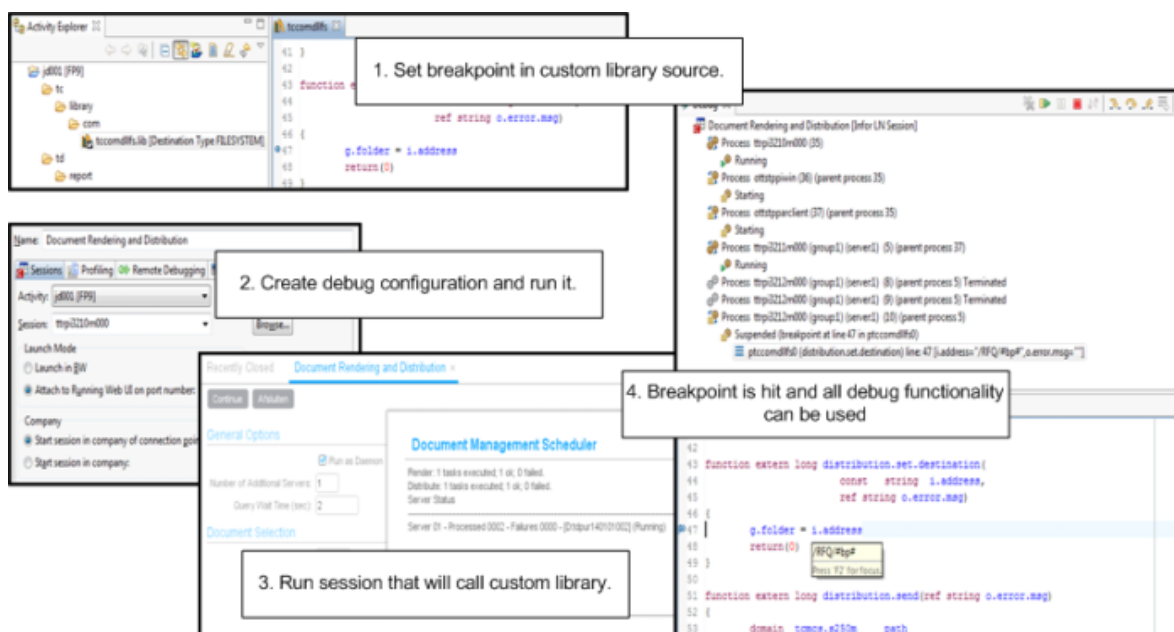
Activity Explorer

jd001 [FP9]
tc
library
com
tccomdllfs.lib [Destination Type FILESYSTEM]
td
report

tccomdllfs

41 }
42
43 function e
44
45 ref string o.error.msg)
46 {
47 g.folder = i.address
48 return(0)
49 }

1. Set breakpoint in custom library source.

Debug

Document Rendering and Distribution [Infor LN Session]
Process ttrpi3210m000 (35)
Running
Process ottstppiwin (36) (parent process 35)
Starting
Process ottstpparclient (37) (parent process 35)
Starting
Process ttrpi3211m000 (group1) (server1) (5) (parent process 37)
Running
Process ttrpi3212m000 (group1) (server1) (8) (parent process 5) Terminated
Process ttrpi3212m000 (group1) (server1) (9) (parent process 5) Terminated
Process ttrpi3212m000 (group1) (server1) (10) (parent process 5)
Suspended (breakpoint at line 47 in ptccomdllfs0)
ptccomdllfs0 (distribution.set.destination) line: 47 [i.address="/RFQ/#bp#",o.error.msg=""]

Name: Document Rendering and Distribution

Sessions | Profiling | Remote Debugging

2. Create debug configuration and run it.

Activity: jd001 [FP9]
Session: ttrpi3210m000
Browse...
Launch Mode
Launch in BW
Attach to Running Web UI on port number:
Company
Start session in company of connection goi
Start session in company:

Recently Closed | Document Rendering and Distribution ×
Continue | Afsluiten
General Options
Run as Daemon
Number of Additional Servers: 1
Query Wait Time (sec): 2
Document Selection

Document Management Scheduler
Render: 1 tasks executed; 1 ok; 0 failed.
Distribute: 1 tasks executed; 1 ok; 0 failed.
Server Status
Server 01 - Processed 0002 - Failures 0000 - [Drdpur140101002] (Running)

3. Run session that will call custom library.

4. Breakpoint is hit and all debug functionality can be used

42
43 function extern long distribution.set.destination(
44 const string i.address,
45 ref string o.error.msg)
46 {
47 g.folder = i.address
48 return(0) /RFQ/#bp#
49 } Press 'F2' for focus
50
51 function extern long distribution.send(ref string o.error.msg)
52 {
53 domain tcmcs.s250m path